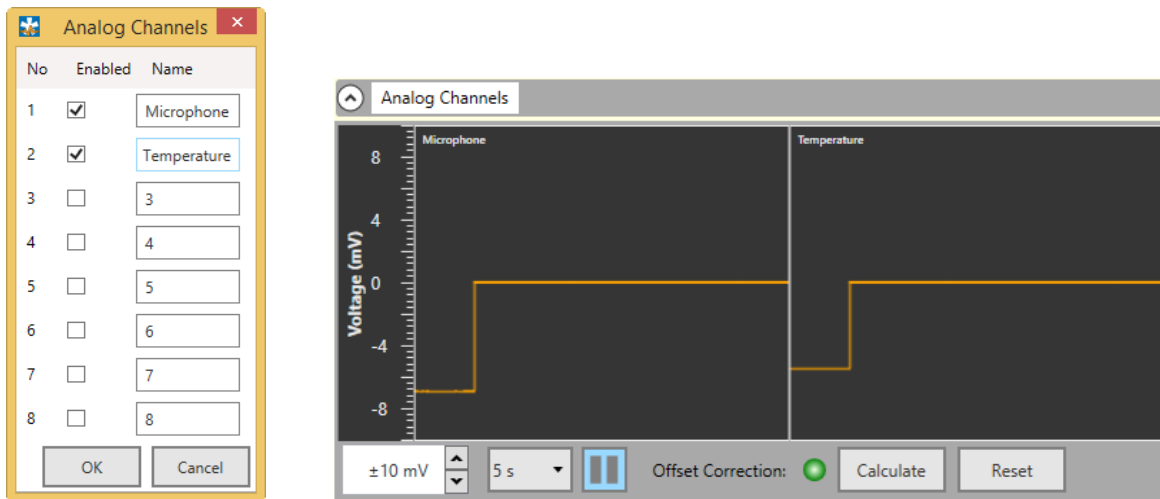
Analog Channels

| No | Enabled | Name |
|---|---|---|
| 1 | ☑ | Microphone |
| 2 | ☑ | Temperature |
| 3 | ☐ | 3 |
| 4 | ☐ | 4 |
| 5 | ☐ | 5 |
| 6 | ☐ | 6 |
| 7 | ☐ | 7 |
| 8 | ☐ | 8 |

OK Cancel

Analog Channels

Microphone

Temperature

Voltage (mV)

8
4
0
-4
-8

±10 mV 5 s Offset Correction: Calculate Reset